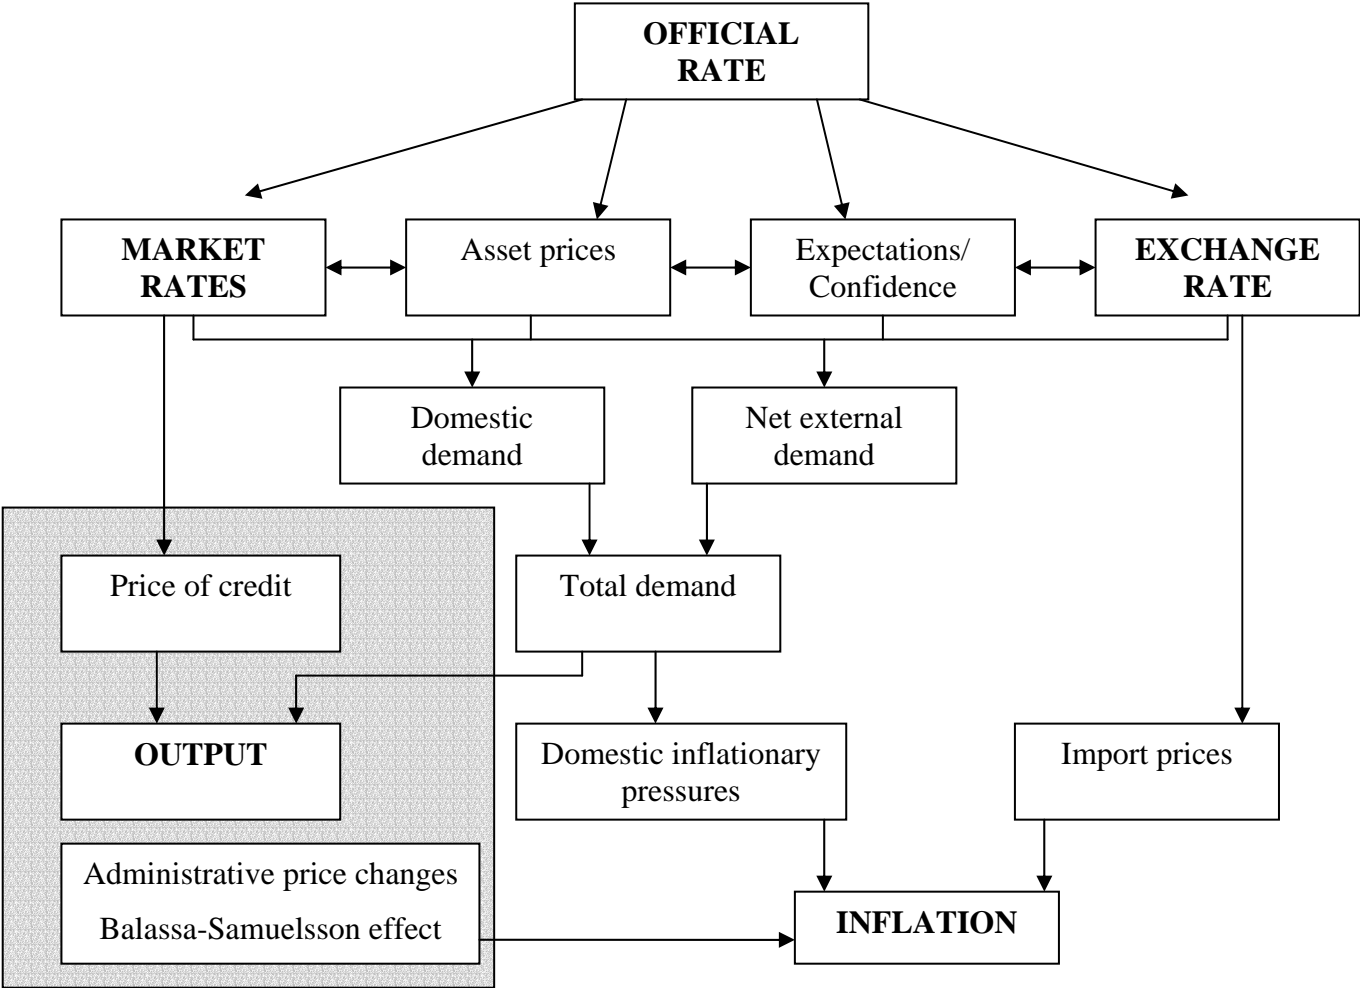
OFFICIAL RATE

MARKET RATES

Asset prices

Expectations/ Confidence

EXCHANGE RATE

Domestic demand

Net external demand

Price of credit

Total demand

OUTPUT

Domestic inflationary pressures

Import prices

Administrative price changes

Balassa-Samuelsson effect

INFLATION